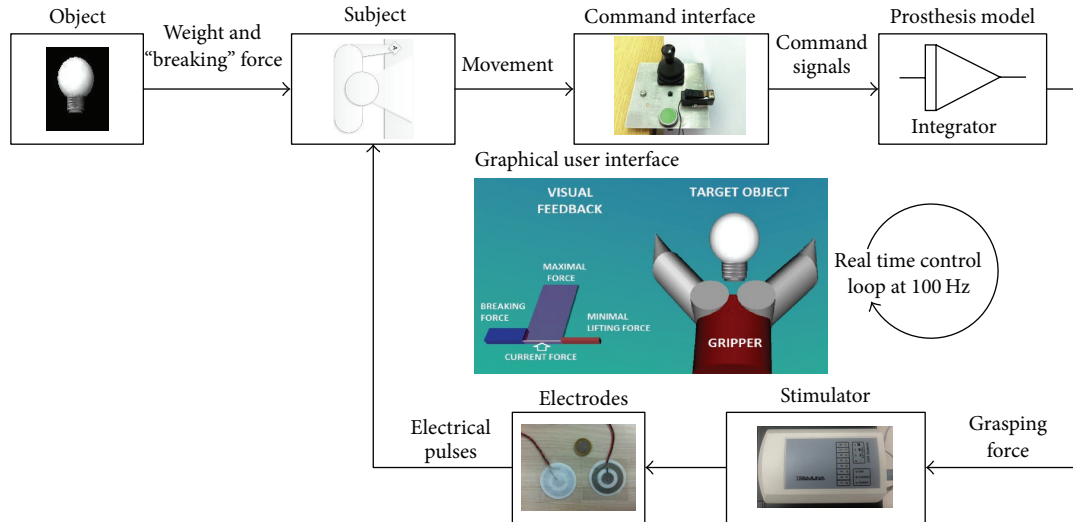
Object

Weight and "breaking" force

Subject

Movement

Command interface

Command signals

Prosthesis model

Integrator

Graphical user interface

VISUAL FEEDBACK

TARGET OBJECT

MAXIMAL FORCE

BREAKING FORCE

MINIMAL LIFTING FORCE

CURRENT FORCE

GRIPPER

Real time control loop at 100 Hz

Electrodes

Stimulator

Electrical pulses

Grasping force